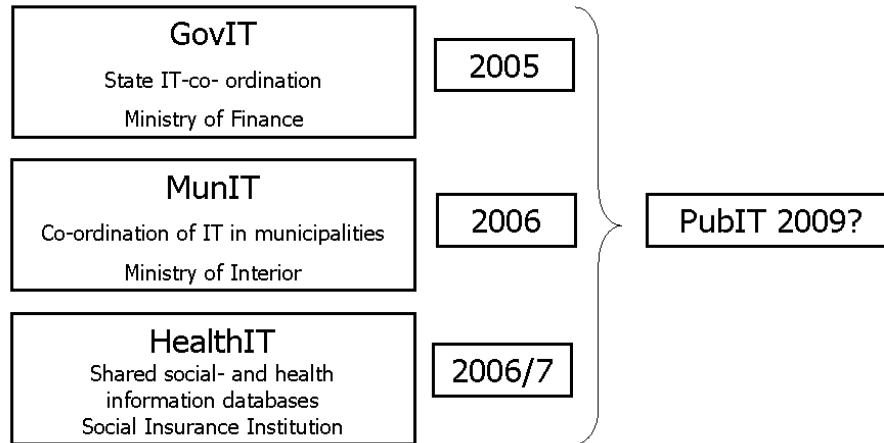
GovIT

State IT-co- ordination

Ministry of Finance

2005

MunIT

Co-ordination of IT in municipalities

Ministry of Interior

2006

HealthIT

Shared social- and health information databases

Social Insurance Institution

2006/7

PubIT 2009?